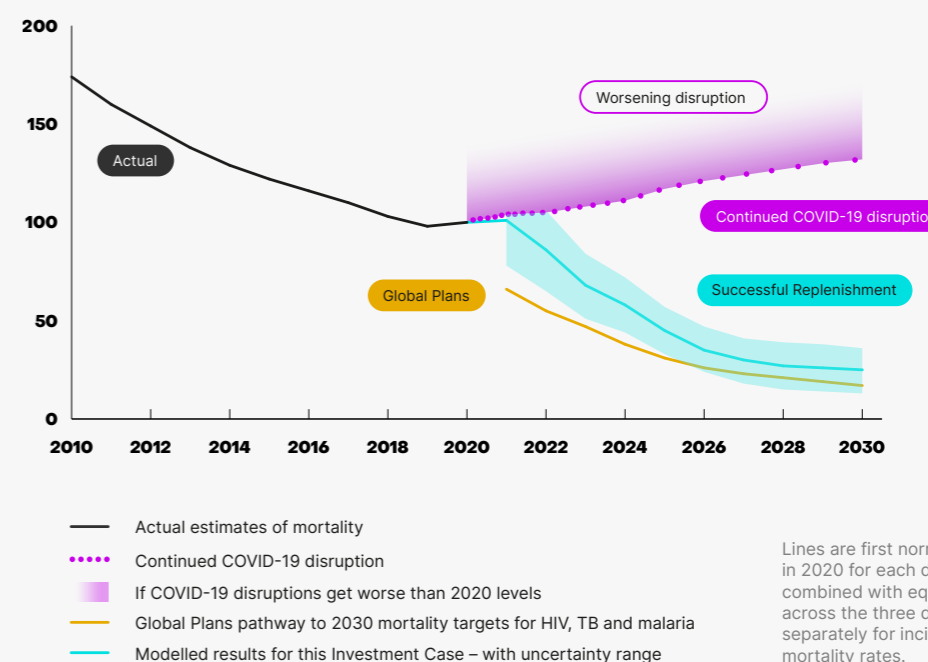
200
150
100
50
0
2010 2012 2014 2016 2018 2020 2022 2024 2026 2028 2030

Actual
Worsening disruption
Continued COVID-19 disruptio
Global Plans
Successful Replenishment

Actual estimates of mortality
Continued COVID-19 disruption
If COVID-19 disruptions get worse than 2020 levels
Global Plans pathway to 2030 mortality targets for HIV, TB and malaria
Modelled results for this Investment Case – with uncertainty range

Lines are first norm in 2020 for each d combined with eq across the three d separately for inci mortality rates.